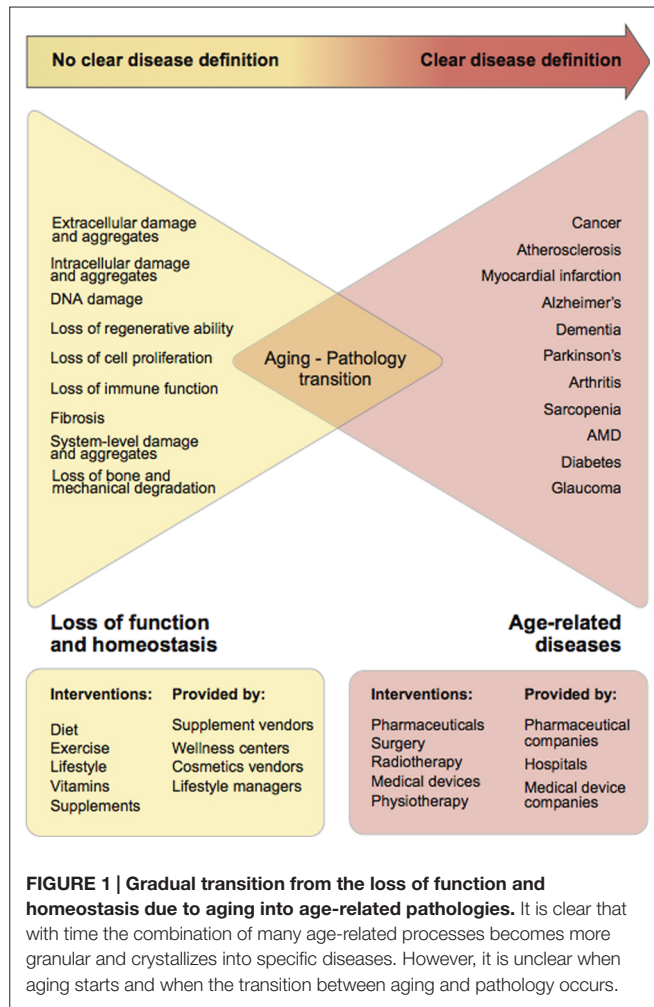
No clear disease definition

Clear disease definition

Extracellular damage and aggregates
Intracellular damage and aggregates
DNA damage
Loss of regenerative ability
Loss of cell proliferation
Loss of immune function
Fibrosis
System-level damage and aggregates
Loss of bone and mechanical degradation

Aging - Pathology transition

Cancer
Atherosclerosis
Myocardial infarction
Alzheimer's
Dementia
Parkinson's
Arthritis
Sarcopenia
AMD
Diabetes
Glaucoma

Loss of function and homeostasis

Age-related diseases

| Interventions: | Provided by: |
|---|---|
| Diet | Supplement vendors |
| Exercise | Wellness centers |
| Lifestyle | Cosmetics vendors |
| Vitamins | Lifestyle managers |
| Supplements | |

| Interventions: | Provided by: |
|---|---|
| Pharmaceuticals | Pharmaceutical companies |
| Surgery | Hospitals |
| Radiotherapy | Medical device companies |
| Medical devices | |
| Physiotherapy | |

FIGURE 1 | Gradual transition from the loss of function and homeostasis due to aging into age-related pathologies. It is clear that with time the combination of many age-related processes becomes more granular and crystallizes into specific diseases. However, it is unclear when aging starts and when the transition between aging and pathology occurs.